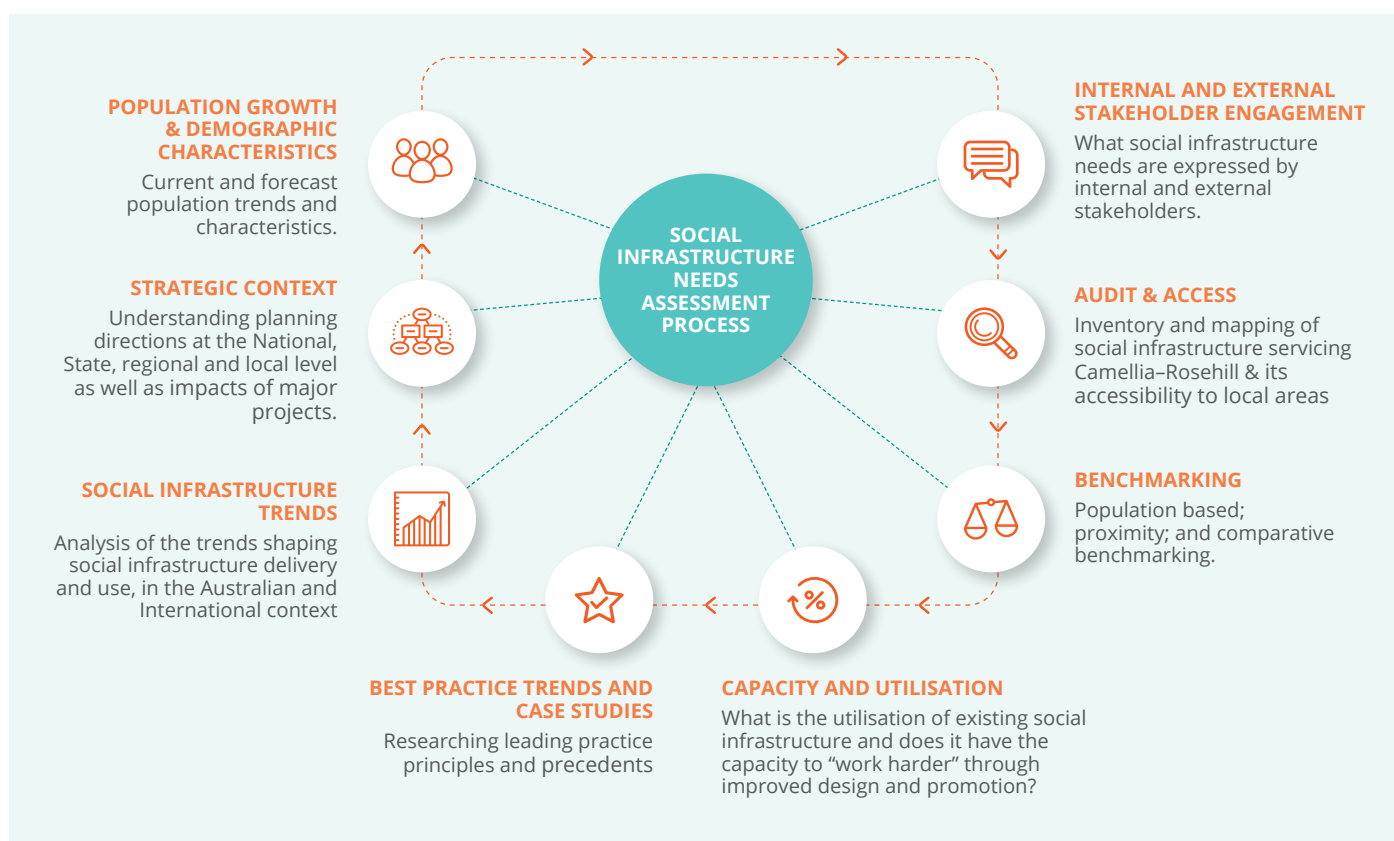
SOCIAL INFRASTRUCTURE NEEDS ASSESSMENT PROCESS

POPULATION GROWTH & DEMOGRAPHIC CHARACTERISTICS

Current and forecast population trends and characteristics.

INTERNAL AND EXTERNAL STAKEHOLDER ENGAGEMENT

What social infrastructure needs are expressed by internal and external stakeholders.

STRATEGIC CONTEXT

Understanding planning directions at the National, State, regional and local level as well as impacts of major projects.

AUDIT & ACCESS

Inventory and mapping of social infrastructure servicing Camellia–Rosehill & its accessibility to local areas

SOCIAL INFRASTRUCTURE TRENDS

Analysis of the trends shaping social infrastructure delivery and use, in the Australian and International context

BENCHMARKING

Population based; proximity; and comparative benchmarking.

BEST PRACTICE TRENDS AND CASE STUDIES

Researching leading practice principles and precedents

CAPACITY AND UTILISATION

What is the utilisation of existing social infrastructure and does it have the capacity to “work harder” through improved design and promotion?